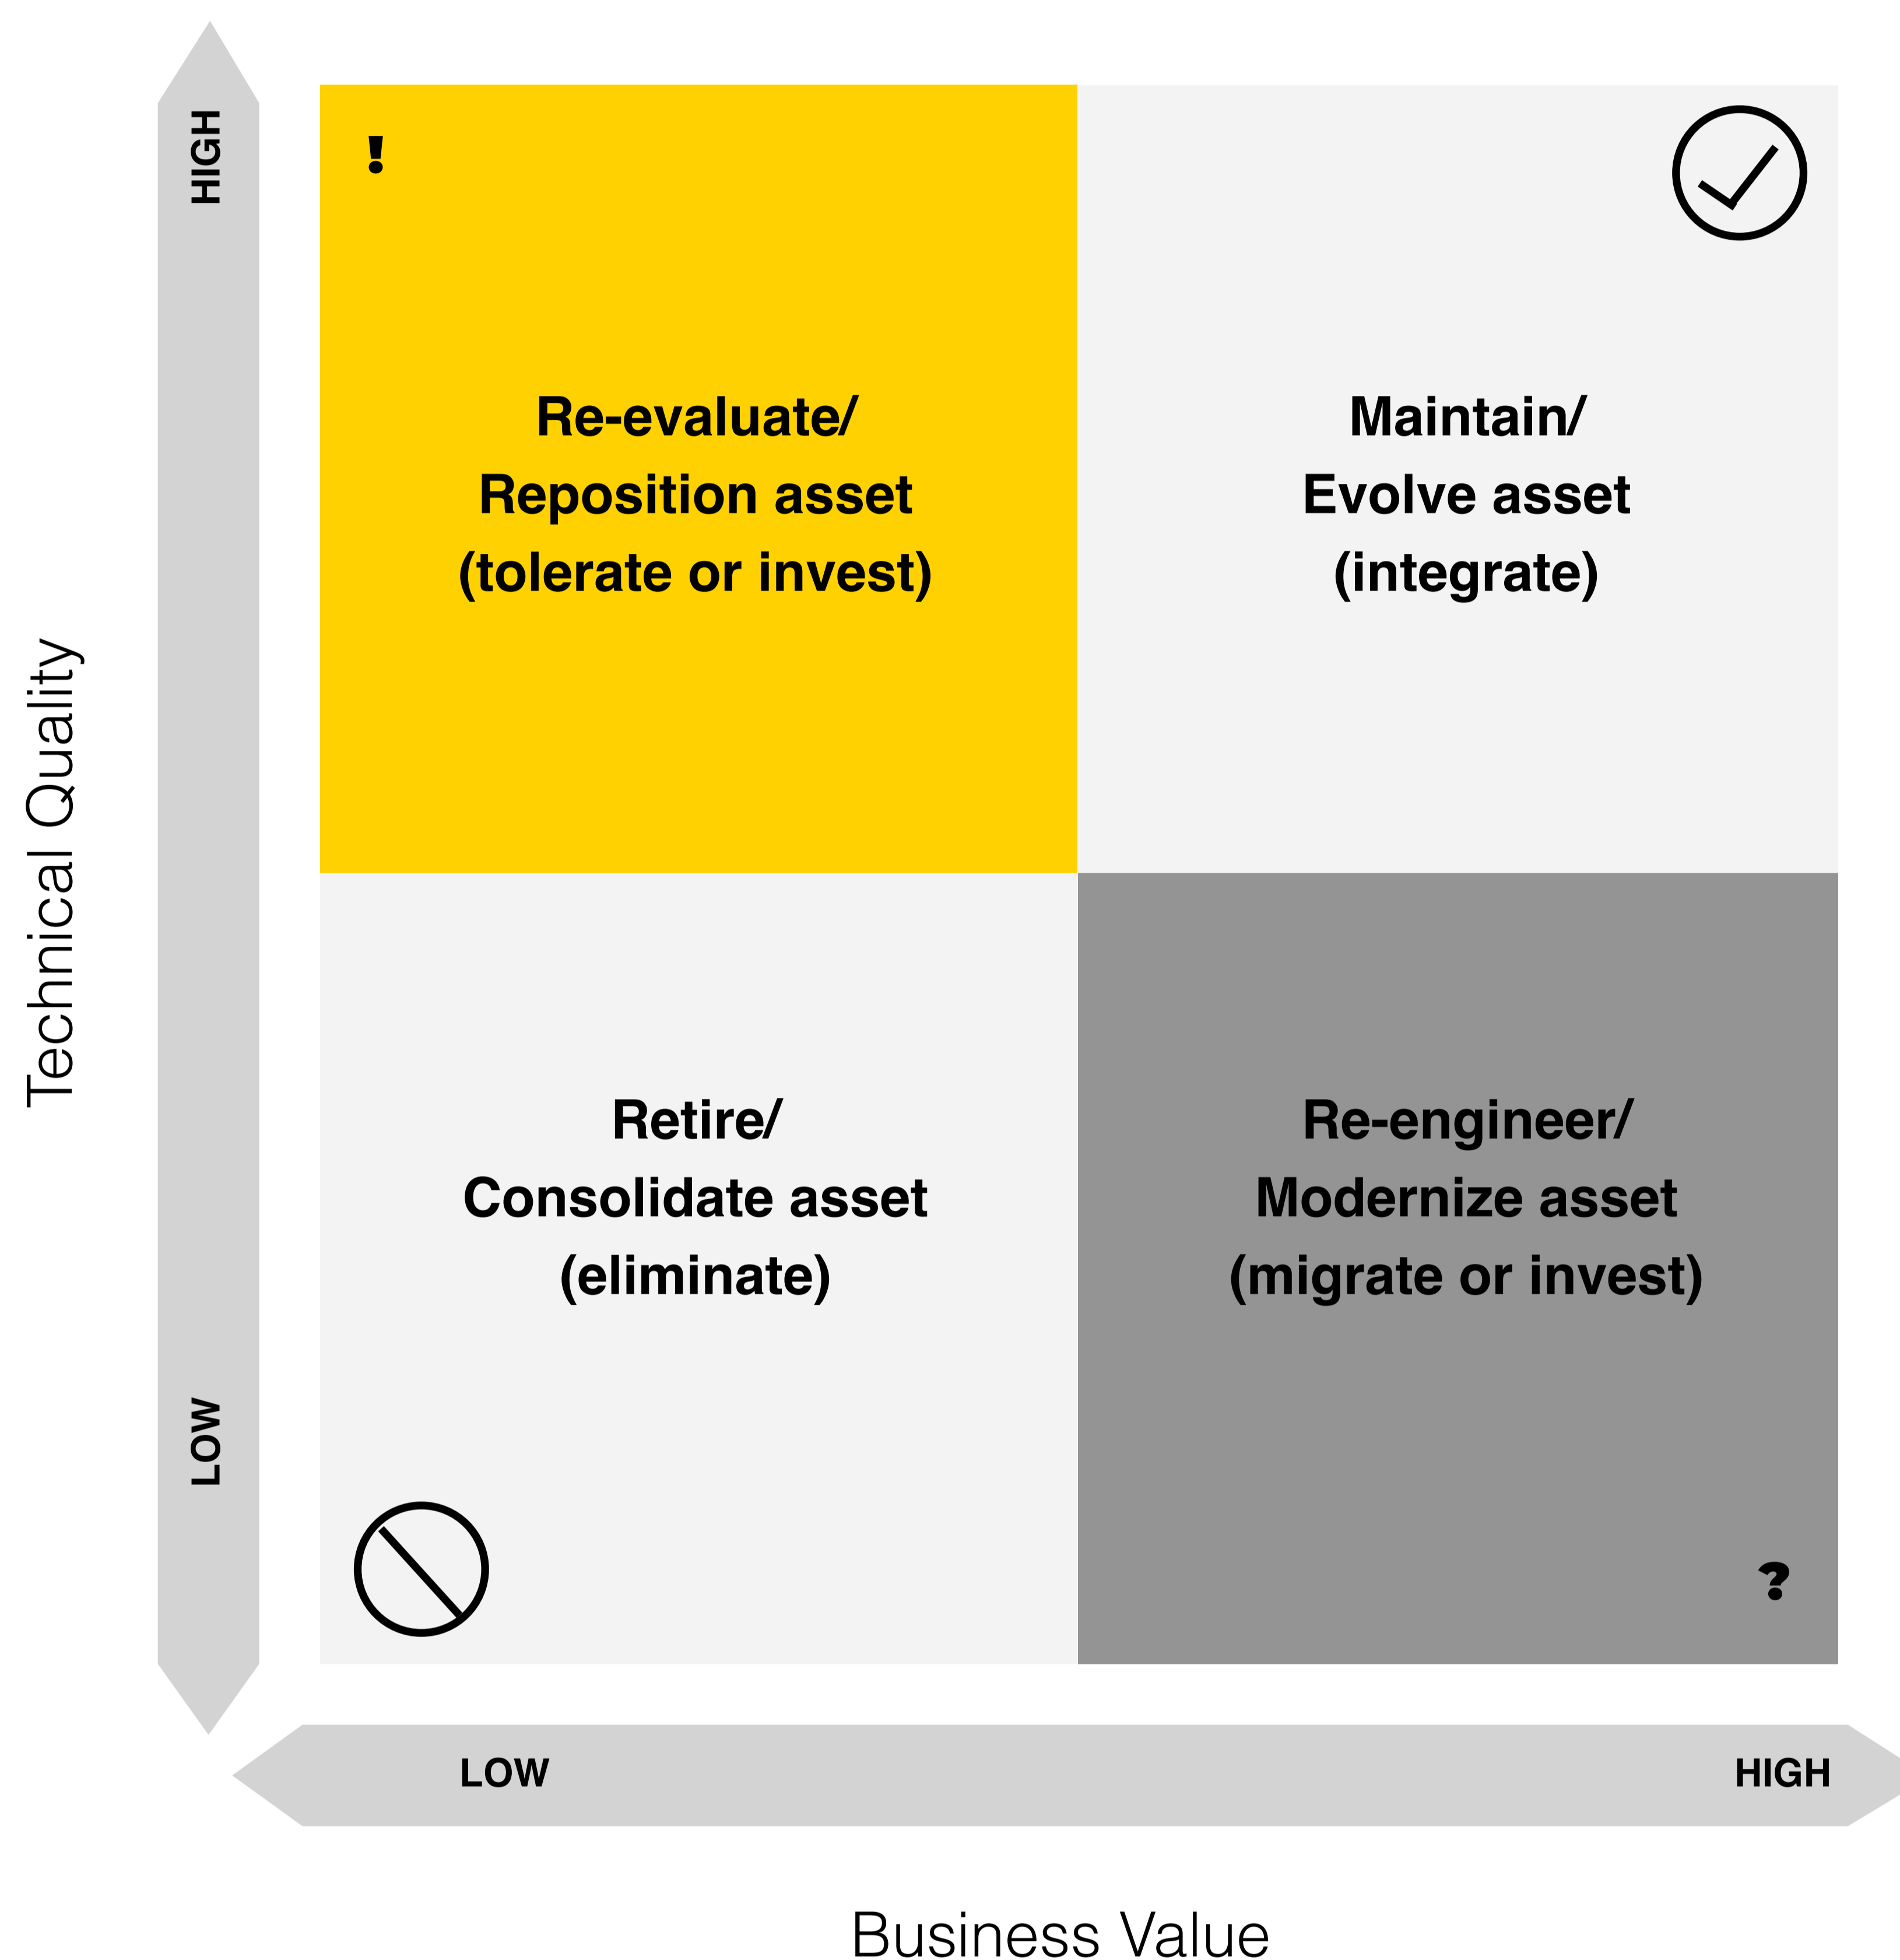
Technical Quality

HIGH

LOW

!

Re-evaluate/
Reposition asset
(tolerate or invest)

Maintain/
Evolve asset
(integrate)

Retire/
Consolidate asset
(eliminate)

Re-engineer/
Modernize asset
(migrate or invest)

?

LOW

HIGH

Business Value